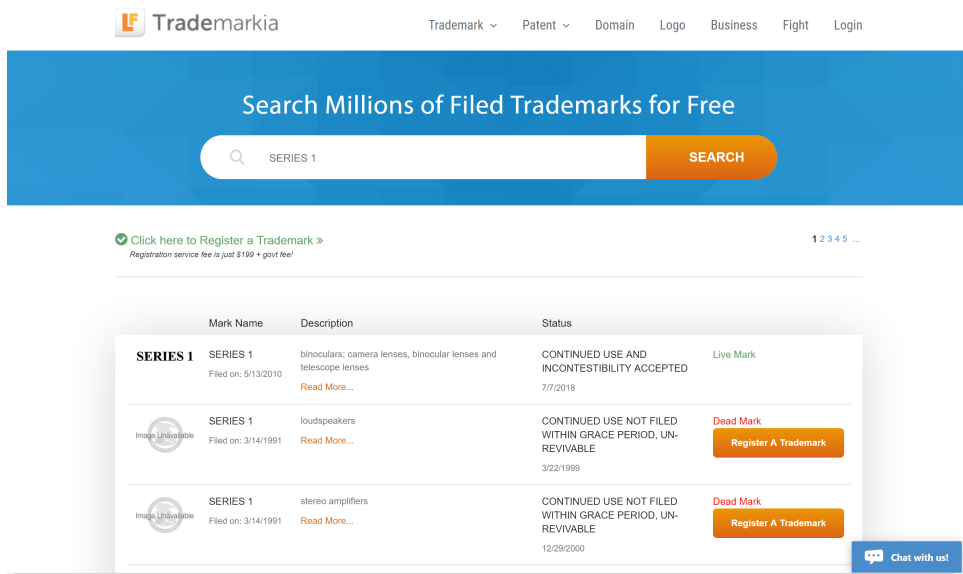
LF Trademarkia

Trademark Patent Domain Logo Business Fight Login

Search Millions of Filed Trademarks for Free

SERIES 1

SEARCH

Click here to Register a Trademark »
Registration service fee is just $199 + govt fee!

1 2 3 4 5 ...

| | Mark Name | Description | Status | |
|---|---|---|---|---|
| SERIES 1 | SERIES 1 Filed on: 5/13/2010 | binoculars; camera lenses, binocular lenses and telescope lenses Read More... | CONTINUED USE AND INCONTESTIBILITY ACCEPTED 7/7/2018 | Live Mark |
| Image Unavailable | SERIES 1 Filed on: 3/14/1991 | loudspeakers Read More... | CONTINUED USE NOT FILED WITHIN GRACE PERIOD, UN-REVIVABLE 3/22/1999 | Dead Mark Register A Trademark |
| Image Unavailable | SERIES 1 Filed on: 3/14/1991 | stereo amplifiers Read More... | CONTINUED USE NOT FILED WITHIN GRACE PERIOD, UN-REVIVABLE 12/29/2000 | Dead Mark Register A Trademark |

Chat with us!